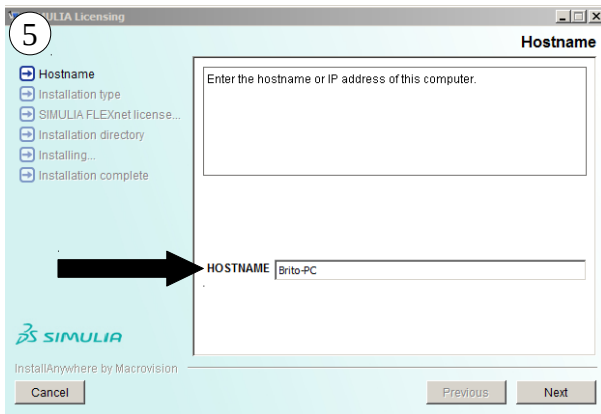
5

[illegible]ULIA Licensing

Hostname

Hostname
Installation type
SIMULIA FLEXnet license...
Installation directory
Installing...
Installation complete

Enter the hostname or IP address of this computer.

HOSTNAME Brito-PC

SIMULIA

InstallAnywhere by Macrovision

Cancel

Previous

Next